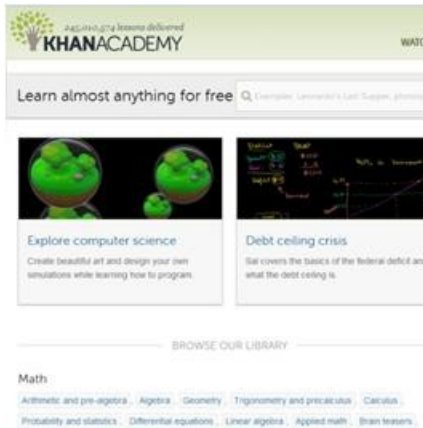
245,010,574 lessons delivered
KHANACADEMY

WATC

Learn almost anything for free

Examples: Leonardo's Last Supper, photos

Explore computer science

Create beautiful art and design your own simulations while learning how to program.

Debt ceiling crisis

Sal covers the basics of the federal deficit and what the debt ceiling is.

BROWSE OUR LIBRARY

Math

Arithmetic and pre-algebra, Algebra, Geometry, Trigonometry and precalculus, Calculus, Probability and statistics, Differential equations, Linear algebra, Applied math, Brain teasers